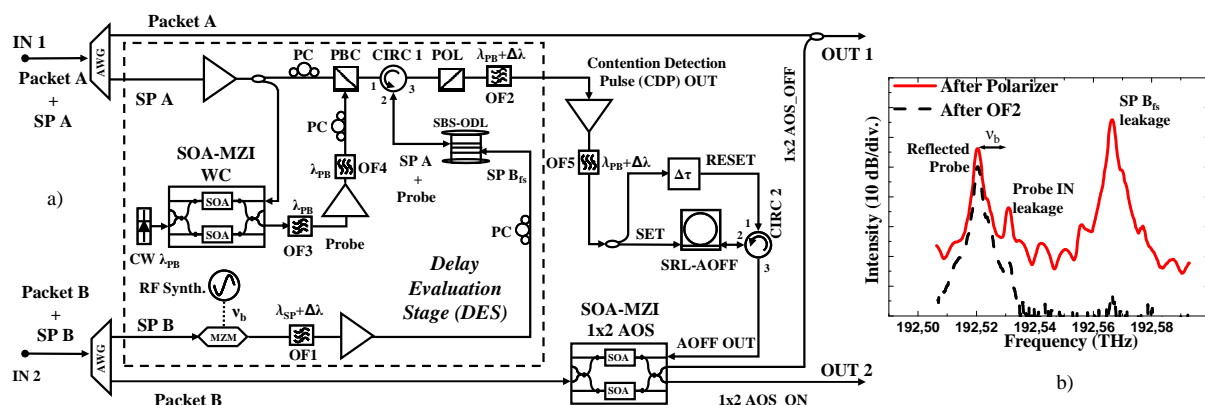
Packet A
IN 1
AWG
Packet A + SP A
SP A
PC
PBC
CIRC 1
1
2
3
POL
$\lambda_{PB}+\Delta\lambda$
OF2
OUT 1
Contention Detection Pulse (CDP) OUT
1x2 AOS_OFF
PC
$\lambda_{PB}$
OF4
SBS-ODL
SP A + Probe
SP $B_{fs}$
OF5
$\lambda_{PB}+\Delta\lambda$
$\Delta\tau$
RESET
CIRC 2
SOA-MZI WC
SOA
SOA
a)
CW $\lambda_{PB}$
$\lambda_{PB}$
OF3
Probe
PC
SET
SRL-AOFF
1
2
3
RF Synth.
$\nu_b$
Delay Evaluation Stage (DES)
Packet B + SP B
SP B
MZM
$\lambda_{SP}+\Delta\lambda$
OF1
SOA-MZI 1x2 AOS
AOFF OUT
SOA
SOA
IN 2
AWG
OUT 2
Packet B
1x2 AOS_ON
After Polarizer
After OF2
Intensity (10 dB/div.)
Reflected Probe
$\nu_b$
Probe IN leakage
SP $B_{fs}$ leakage
192,50
192,52
192,54
192,56
192,58
Frequency (THz)
b)